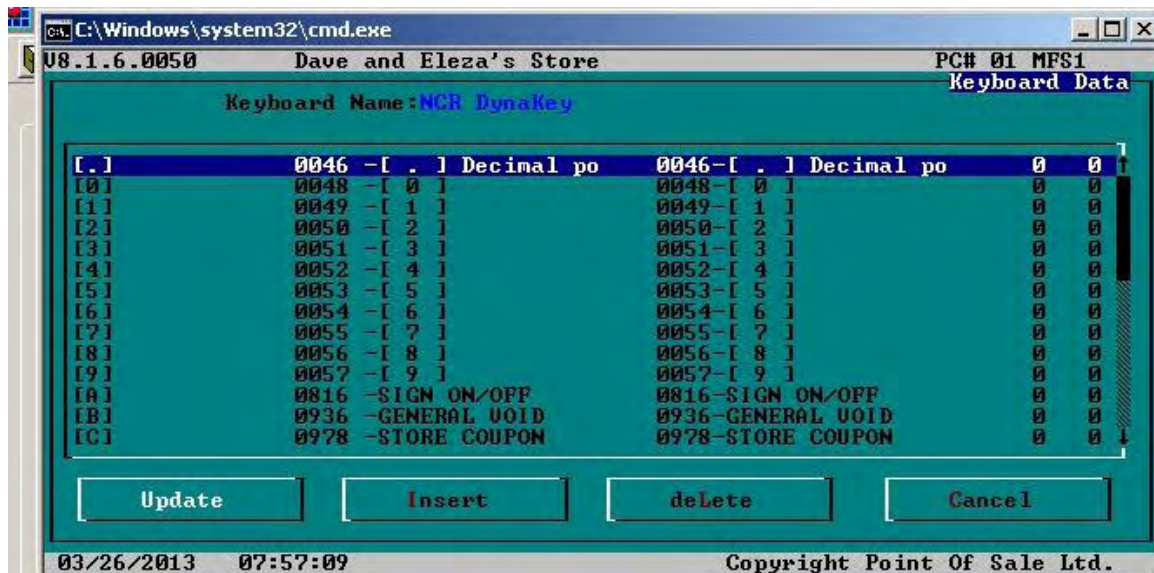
C:\Windows\system32\cmd.exe

V8.1.6.0050 Dave and Eleza's Store PC# 01 MFS1

Keyboard Data

Keyboard Name:NCR DynaKey

| | | | | |
|---|---|---|---|---|
| [.] | 0046 -[ . ] Decimal po | 0046-[ . ] Decimal po | 0 | 0 |
| [0] | 0048 -[ 0 ] | 0048-[ 0 ] | 0 | 0 |
| [1] | 0049 -[ 1 ] | 0049-[ 1 ] | 0 | 0 |
| [2] | 0050 -[ 2 ] | 0050-[ 2 ] | 0 | 0 |
| [3] | 0051 -[ 3 ] | 0051-[ 3 ] | 0 | 0 |
| [4] | 0052 -[ 4 ] | 0052-[ 4 ] | 0 | 0 |
| [5] | 0053 -[ 5 ] | 0053-[ 5 ] | 0 | 0 |
| [6] | 0054 -[ 6 ] | 0054-[ 6 ] | 0 | 0 |
| [7] | 0055 -[ 7 ] | 0055-[ 7 ] | 0 | 0 |
| [8] | 0056 -[ 8 ] | 0056-[ 8 ] | 0 | 0 |
| [9] | 0057 -[ 9 ] | 0057-[ 9 ] | 0 | 0 |
| [A] | 0816 -SIGN ON/OFF | 0816-SIGN ON/OFF | 0 | 0 |
| [B] | 0936 -GENERAL VOID | 0936-GENERAL VOID | 0 | 0 |
| [C] | 0978 -STORE COUPON | 0978-STORE COUPON | 0 | 0 |

Update Insert deLete Cancel

03/26/2013 07:57:09 Copyright Point Of Sale Ltd.